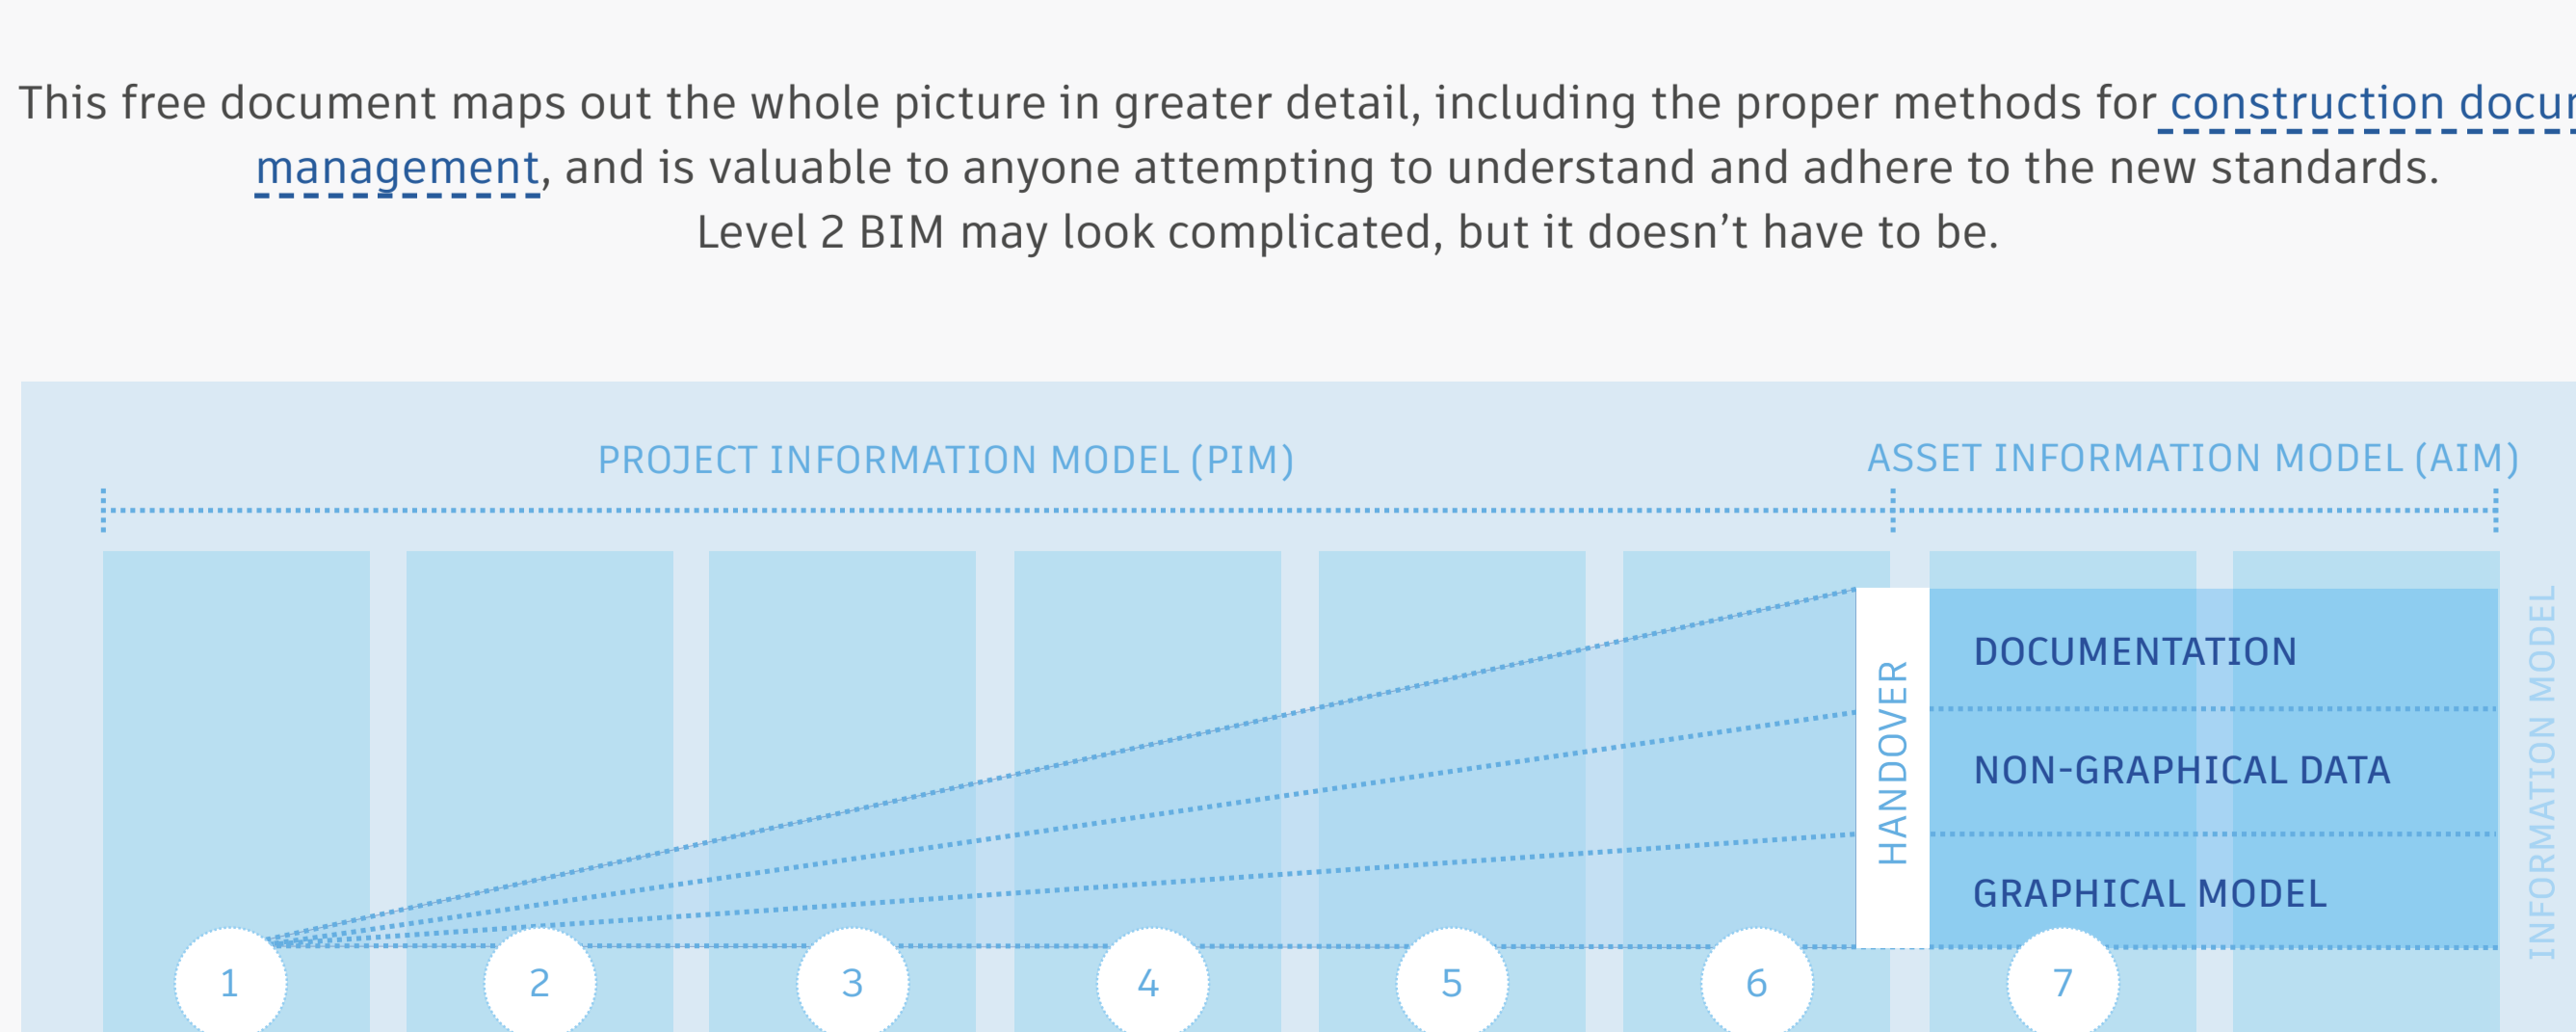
This free document maps out the whole picture in greater detail, including the proper methods for construction docu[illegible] management, and is valuable to anyone attempting to understand and adhere to the new standards. Level 2 BIM may look complicated, but it doesn't have to be.

PROJECT INFORMATION MODEL (PIM)

ASSET INFORMATION MODEL (AIM)

HANDOVER

DOCUMENTATION

NON-GRAPHICAL DATA

GRAPHICAL MODEL

INFORMATION MODEL

1

2

3

4

5

6

7